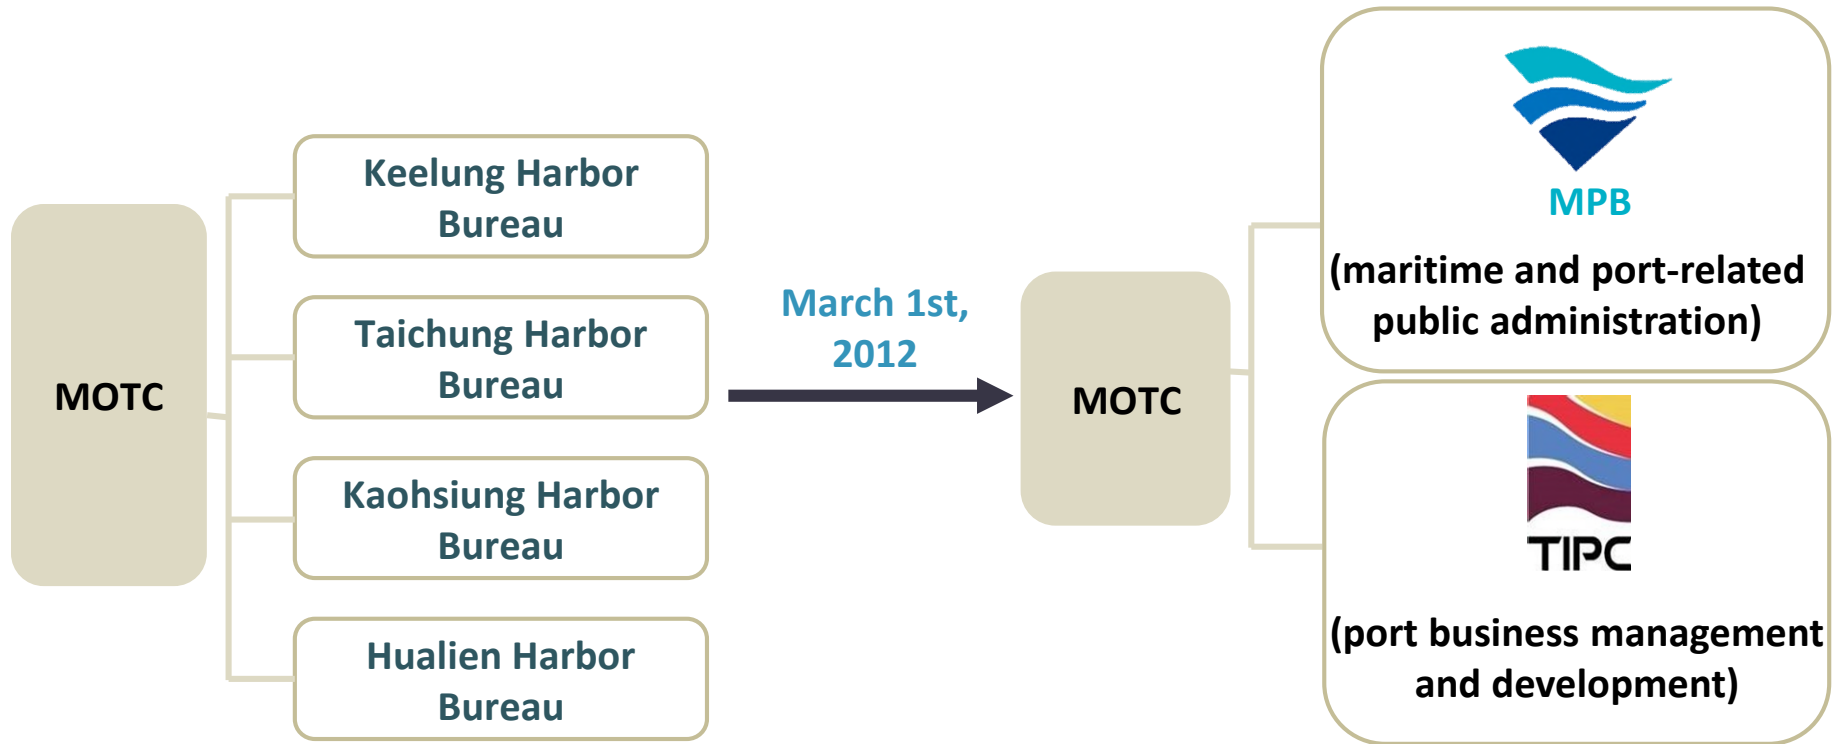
MOTC

Keelung Harbor Bureau

Taichung Harbor Bureau

Kaohsiung Harbor Bureau

Hualien Harbor Bureau

March 1st, 2012

MOTC

MPB
(maritime and port-related public administration)

TIPC
(port business management and development)